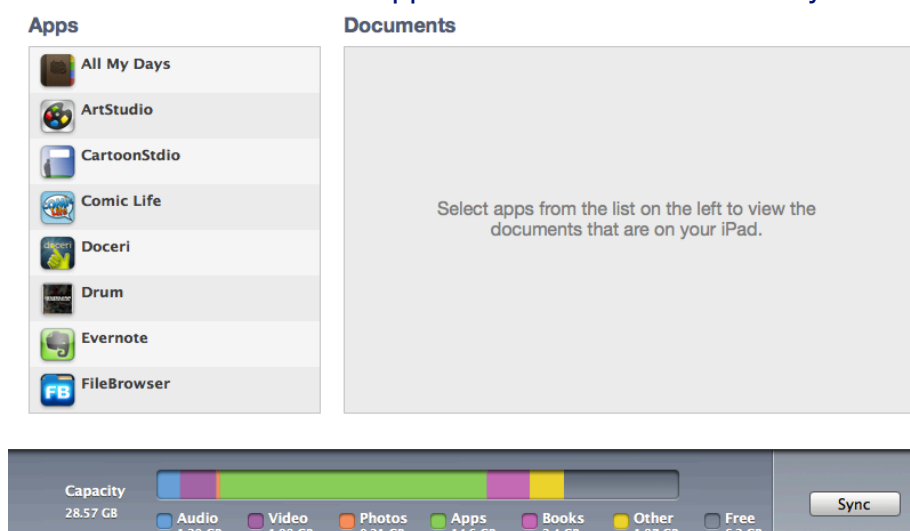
Apps

Documents

All My Days

ArtStudio

CartoonStdio

Comic Life

Doceri

Drum

Evernote

FileBrowser

Select apps from the list on the left to view the documents that are on your iPad.

Capacity
28.57 GB

Audio
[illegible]

Video
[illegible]

Photos
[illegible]

Apps
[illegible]

Books
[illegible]

Other
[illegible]

Free
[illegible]

Sync